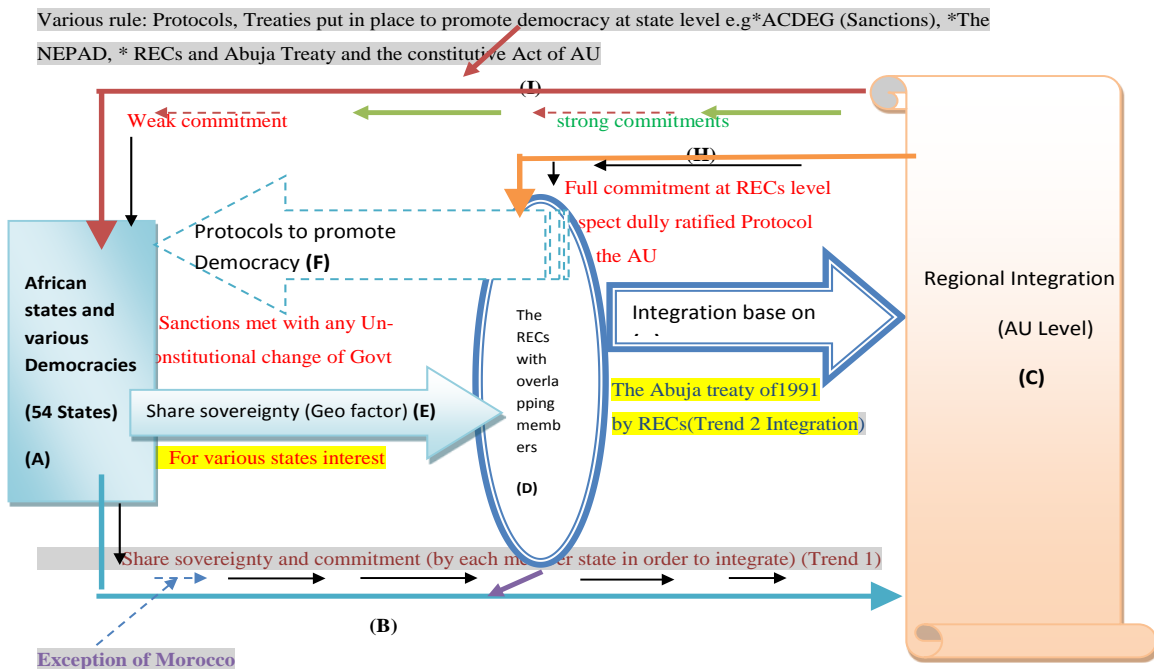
Various rule: Protocols, Treaties put in place to promote democracy at state level e.g*ACDEG (Sanctions), *The NEPAD, * RECs and Abuja Treaty and the constitutive Act of AU

(I)

Weak commitment

strong commitments

(H)

Full commitment at RECs level

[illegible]spect dully ratified Protocol

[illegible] the AU

African states and various Democracies

(54 States)

(A)

Protocols to promote Democracy (F)

Sanctions met with any Un-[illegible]onstitutional change of Govt

Share sovereignty (Geo factor) (E)

For various states interest

The RECs with overlapping members

(D)

Integration base on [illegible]

The Abuja treaty of1991 by RECs(Trend 2 Integration)

Regional Integration

(AU Level)

(C)

Share sovereignty and commitment (by each me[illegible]er state in order to integrate) (Trend 1)

(B)

Exception of Morocco